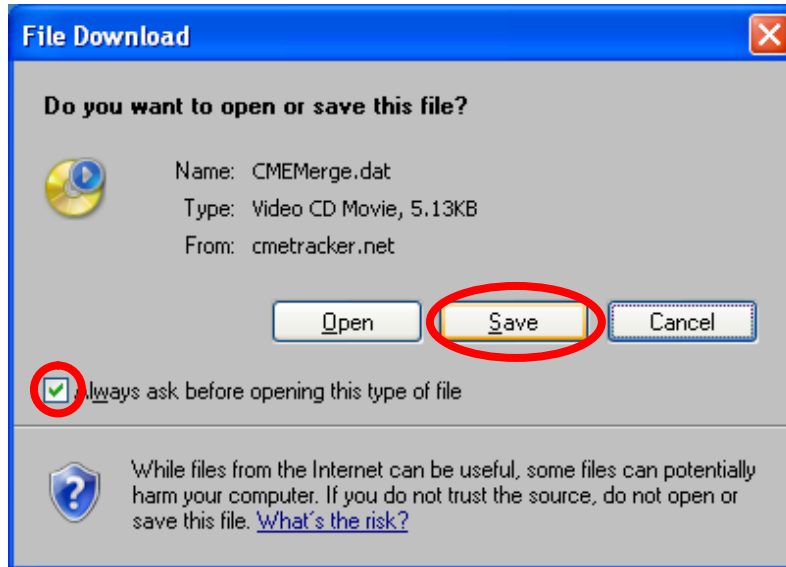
File Download

Do you want to open or save this file?

Name: CMEMerge.dat

Type: Video CD Movie, 5.13KB

From: cmetracker.net

Open

Save

Cancel

Always ask before opening this type of file

While files from the Internet can be useful, some files can potentially harm your computer. If you do not trust the source, do not open or save this file. What's the risk?